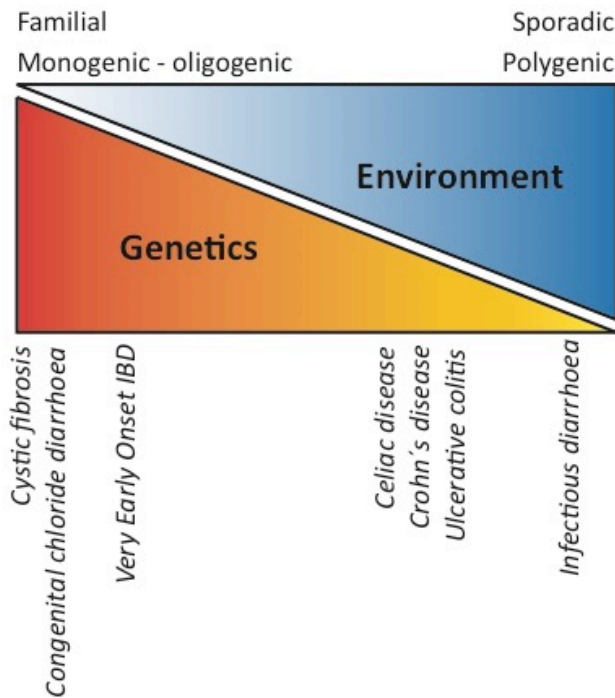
Familial
Monogenic - oligogenic

Sporadic
Polygenic

Environment

Genetics

Cystic fibrosis
Congenital chloride diarrhoea
Very Early Onset IBD
Celiac disease
Crohn´s disease
Ulcerative colitis
Infectious diarrhoea